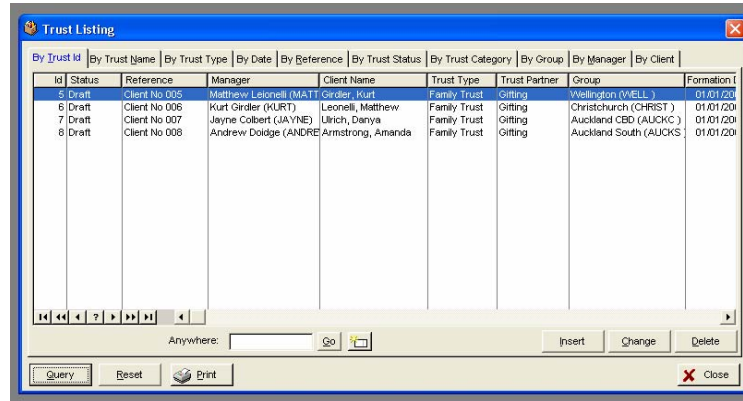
Trust Listing

By Trust Id | By Trust Name | By Trust Type | By Date | By Reference | By Trust Status | By Trust Category | By Group | By Manager | By Client

| Id | Status | Reference | Manager | Client Name | Trust Type | Trust Partner | Group | Formation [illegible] |
|---|---|---|---|---|---|---|---|---|
| 5 | Draft | Client No 005 | Matthew Leionelli (MATT | Girdler, Kurt | Family Trust | Gifting | Wellington (WELL ) | 01/01/20 |
| 6 | Draft | Client No 006 | Kurt Girdler (KURT) | Leonelli, Matthew | Family Trust | Gifting | Christchurch (CHRIST ) | 01/01/20 |
| 7 | Draft | Client No 007 | Jayne Colbert (JAYNE) | Ulrich, Danya | Family Trust | Gifting | Auckland CBD (AUCKC ) | 01/01/20 |
| 8 | Draft | Client No 008 | Andrew Doidge (ANDRE | Armstrong, Amanda | Family Trust | Gifting | Auckland South (AUCKS | 01/01/20 |

?

Anywhere: Go

Insert | Change | Delete

Query | Reset | Print | Close